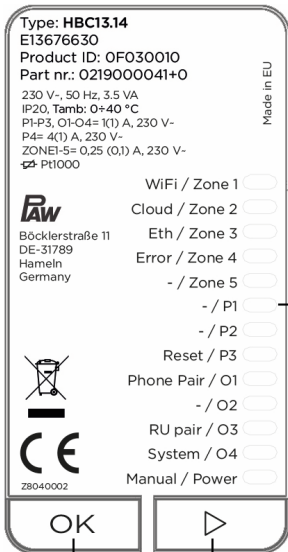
Type: **HBC13.14**
E13676630
Product ID: 0F030010
Part nr.: 0219000041+0

230 V~, 50 Hz, 3.5 VA
IP20, Tamb: 0÷40 °C
P1-P3, O1-O4= 1(1) A, 230 V~
P4= 4(1) A, 230 V~
ZONE1-5= 0,25 (0,1) A, 230 V~
Pt1000

Made in EU

PAW

Böcklerstraße 11
DE-31789
Hameln
Germany

WiFi / Zone 1
Cloud / Zone 2
Eth / Zone 3
Error / Zone 4
- / Zone 5
- / P1
- / P2
Reset / P3
Phone Pair / O1
- / O2
RU pair / O3
System / O4
Manual / Power

CE
Z8040002

OK
▷